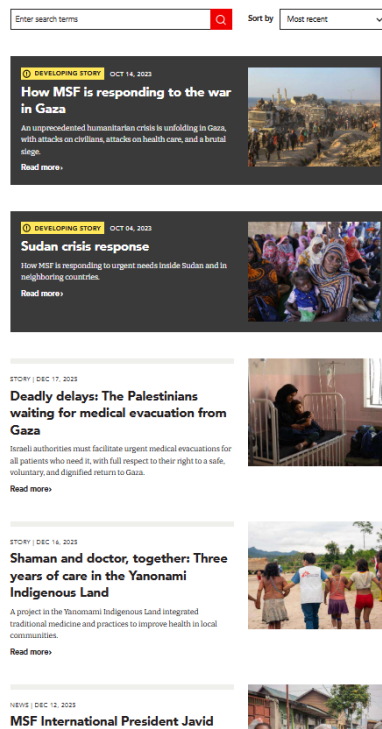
Enter search terms

Sort by Most recent

DEVELOPING STORY OCT 14, 2023

How MSF is responding to the war in Gaza

An unprecedented humanitarian crisis is unfolding in Gaza, with attacks on civilians, attacks on health care, and a brutal siege.

Read more›

DEVELOPING STORY OCT 04, 2023

Sudan crisis response

How MSF is responding to urgent needs inside Sudan and in neighboring countries.

Read more›

STORY | DEC 17, 2023

Deadly delays: The Palestinians waiting for medical evacuation from Gaza

Israeli authorities must facilitate urgent medical evacuations for all patients who need it, with full respect to their right to a safe, voluntary, and dignified return to Gaza.

Read more›

STORY | DEC 16, 2023

Shaman and doctor, together: Three years of care in the Yanonami Indigenous Land

A project in the Yanomami Indigenous Land integrated traditional medicine and practices to improve health in local communities.

Read more›

NEWS | DEC 12, 2023

MSF International President Javid